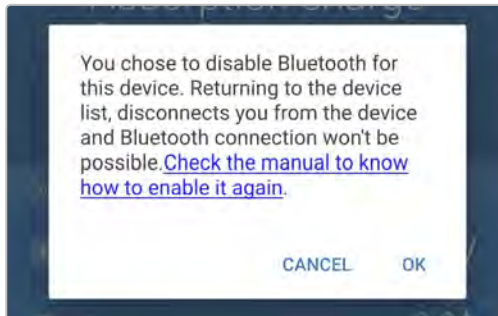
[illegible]

You chose to disable Bluetooth for this device. Returning to the device list, disconnects you from the device and Bluetooth connection won't be possible.Check the manual to know how to enable it again.

CANCEL OK